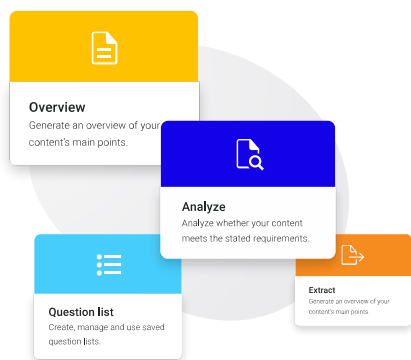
Overview
Generate an overview of your content's main points.

Analyze
Analyze whether your content meets the stated requirements.

Question list
Create, manage and use saved question lists.

Extract
Generate an overview of your content's main points.